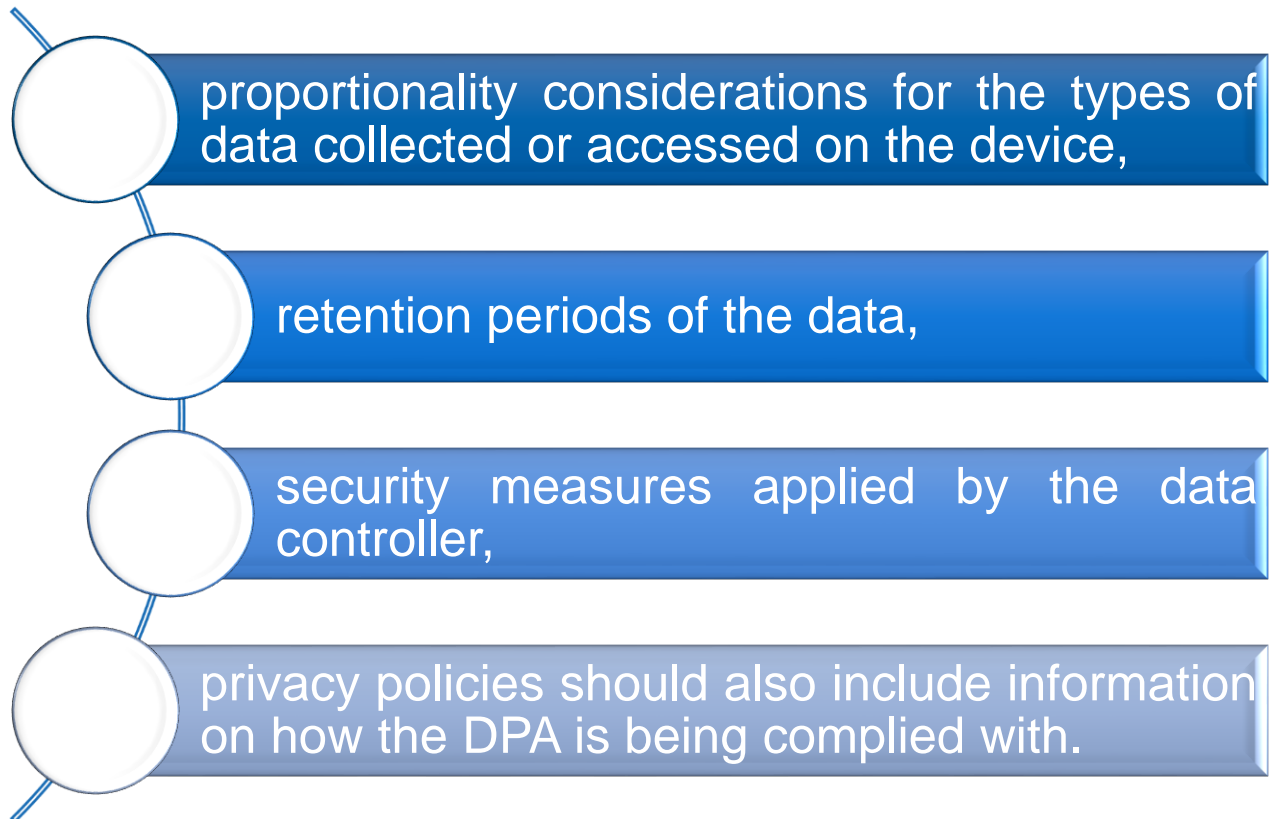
proportionality considerations for the types of data collected or accessed on the device,

retention periods of the data,

security measures applied by the data controller,

privacy policies should also include information on how the DPA is being complied with.